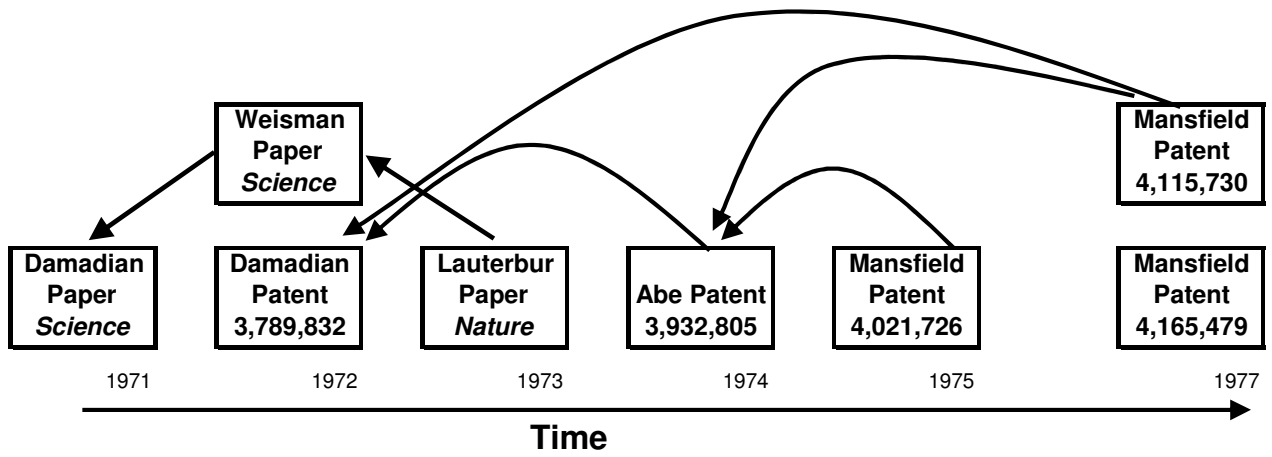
Weisman Paper *Science*

Mansfield Patent 4,115,730

Damadian Paper *Science*

Damadian Patent 3,789,832

Lauterbur Paper *Nature*

Abe Patent 3,932,805

Mansfield Patent 4,021,726

Mansfield Patent 4,165,479

1971

1972

1973

1974

1975

1977

Time